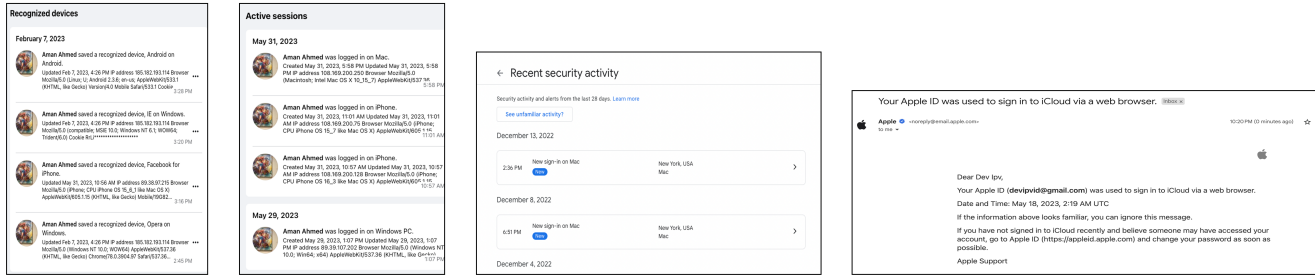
Recognized devices

February 7, 2023

Aman Ahmed saved a recognized device, Android on Android.
Updated Feb 7, 2023, 4:26 PM IP address 185.182.193.114 Browser Mozilla/5.0 (Linux; U; Android 2.3.6; en-us; AppleWebKit/533.1 (KHTML, like Gecko) Version/4.0 Mobile Safari/533.1 Cookie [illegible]
3:28 PM

Aman Ahmed saved a recognized device, IE on Windows.
Updated Feb 7, 2023, 4:26 PM IP address 185.182.193.114 Browser Mozilla/5.0 (compatible; MSIE 10.0; Windows NT 6.1; WOW64; Trident/6.0) Cookie Rc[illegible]
3:20 PM

Aman Ahmed saved a recognized device, Facebook for iPhone.
Updated May 31, 2023, 10:56 AM IP address 89.38.97.215 Browser Mozilla/5.0 (iPhone; CPU iPhone OS 15_6_1 like Mac OS X) AppleWebKit/605.1.15 (KHTML, like Gecko) Mobile/19G82 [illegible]
3:16 PM

Aman Ahmed saved a recognized device, Opera on Windows.
Updated Feb 7, 2023, 4:26 PM IP address 185.182.193.114 Browser Mozilla/5.0 (Windows NT 10.0; WOW64) AppleWebKit/537.36 (KHTML, like Gecko) Chrome/76.0.3904.97 Safari/537.36 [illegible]
2:45 PM

Active sessions

May 31, 2023

Aman Ahmed was logged in on Mac.
Created May 31, 2023, 5:58 PM Updated May 31, 2023, 5:58 PM IP address 108.169.200.250 Browser Mozilla/5.0 (Macintosh; Intel Mac OS X 10_15_7) AppleWebKit/537.36 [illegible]
5:58 PM

Aman Ahmed was logged in on iPhone.
Created May 31, 2023, 11:01 AM Updated May 31, 2023, 11:01 AM IP address 108.169.200.75 Browser Mozilla/5.0 (iPhone; CPU iPhone OS 15_7 like Mac OS X) AppleWebKit/605.1.15 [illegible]
11:01 AM

Aman Ahmed was logged in on iPhone.
Created May 31, 2023, 10:57 AM Updated May 31, 2023, 10:57 AM IP address 108.169.200.128 Browser Mozilla/5.0 (iPhone; CPU iPhone OS 16_3 like Mac OS X) AppleWebKit/605.1.15 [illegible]
10:57 AM

May 29, 2023

Aman Ahmed was logged in on Windows PC.
Created May 29, 2023, 1:07 PM Updated May 29, 2023, 1:07 PM IP address 89.39.107.202 Browser Mozilla/5.0 (Windows NT 10.0; Win64; x64) AppleWebKit/537.36 (KHTML, like Gecko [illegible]
1:07 PM

← Recent security activity

Security activity and alerts from the last 28 days. Learn more

See unfamiliar activity?

December 13, 2022

2:36 PM New sign-in on Mac New New York, USA Mac >

December 8, 2022

6:51 PM New sign-in on Mac New New York, USA Mac >

December 4, 2022

Your Apple ID was used to sign in to iCloud via a web browser. Inbox ×

Apple <noreply@email.apple.com> 10:20 PM (0 minutes ago)
to me

Dear Dev Ipv,

Your Apple ID (devipvid@gmail.com) was used to sign in to iCloud via a web browser.

Date and Time: May 18, 2023, 2:19 AM UTC

If the information above looks familiar, you can ignore this message.

If you have not signed in to iCloud recently and believe someone may have accessed your account, go to Apple ID (https://appleid.apple.com) and change your password as soon as possible.

Apple Support